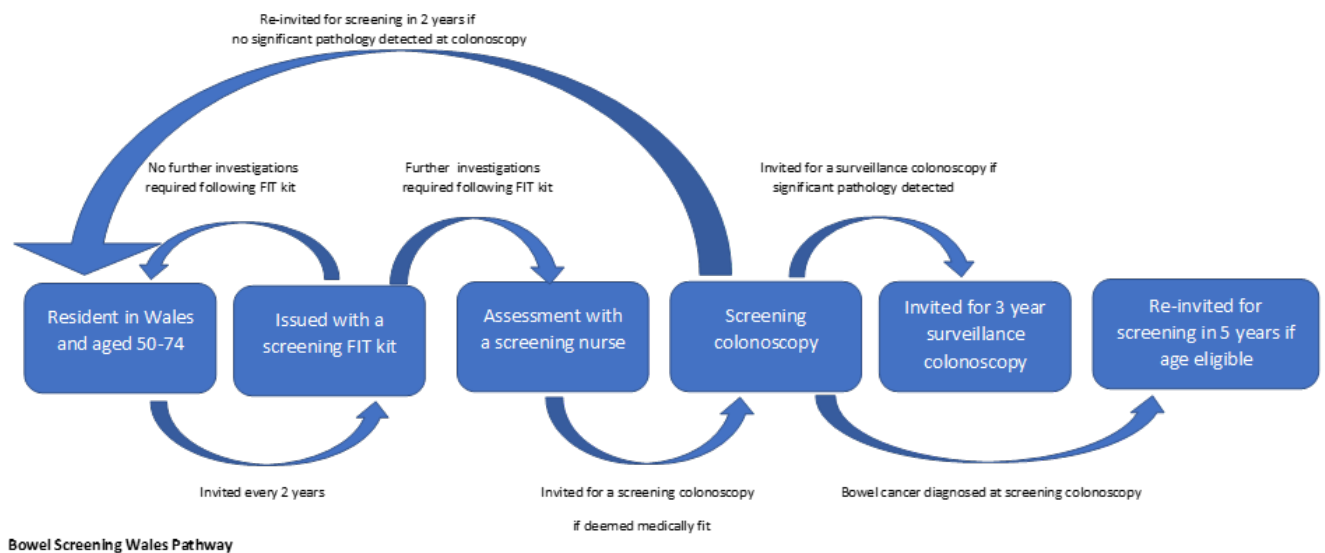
Re-invited for screening in 2 years if no significant pathology detected at colonoscopy

No further investigations required following FIT kit

Further investigations required following FIT kit

Invited for a surveillance colonoscopy if significant pathology detected

Resident in Wales and aged 50-74

Issued with a screening FIT kit

Assessment with a screening nurse

Screening colonoscopy

Invited for 3 year surveillance colonoscopy

Re-invited for screening in 5 years if age eligible

Invited every 2 years

Invited for a screening colonoscopy

if deemed medically fit

Bowel cancer diagnosed at screening colonoscopy

Bowel Screening Wales Pathway